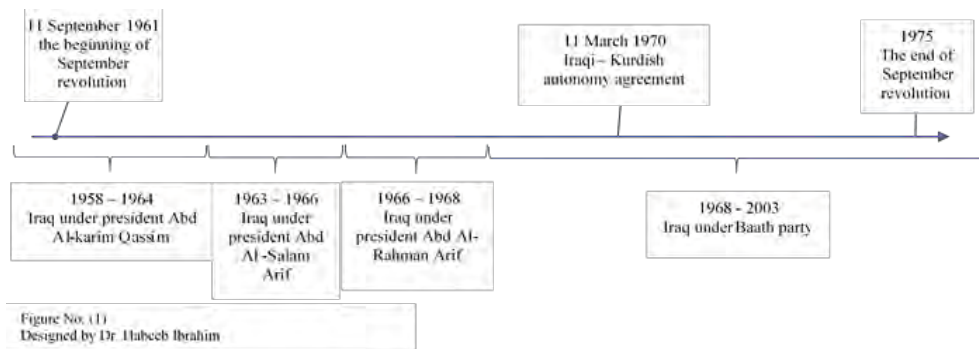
11 September 1961 the beginning of September revolution

11 March 1970 Iraqi – Kurdish autonomy agreement

1975 The end of September revolution

1958 – 1964 Iraq under president Abd Al-karim Qassim

1963 – 1966 Iraq under president Abd Al -Salam Arif

1966 – 1968 Iraq under president Abd Al-Rahman Arif

1968 - 2003 Iraq under Baath party

Figure No. (1)
Designed by Dr. Habeeb Ibrahim